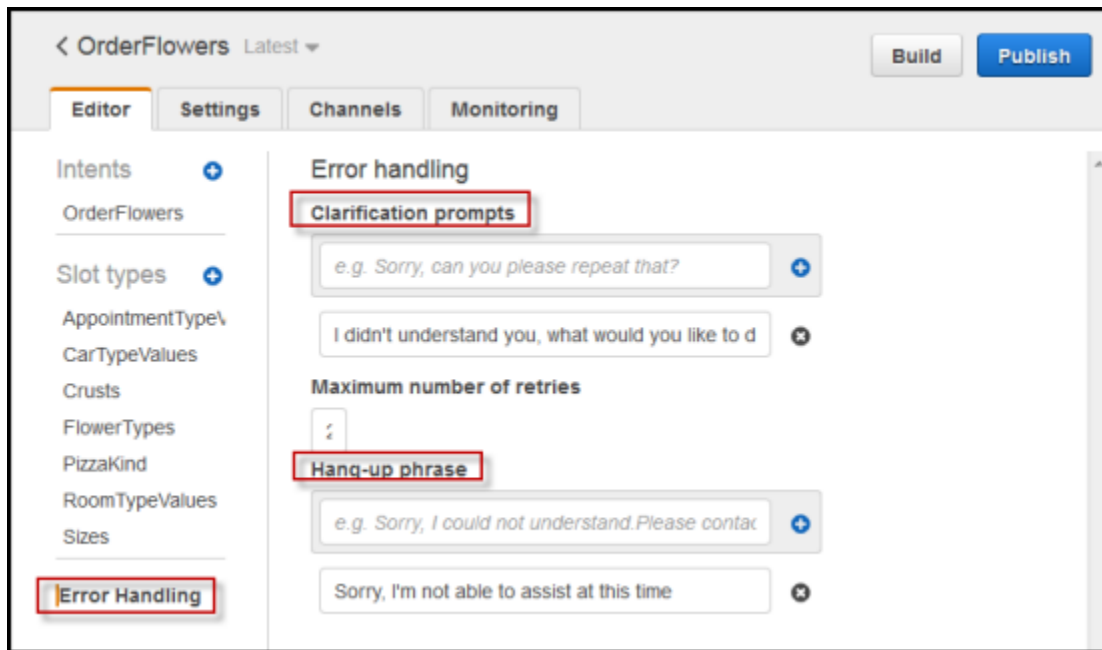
< OrderFlowers Latest

Build Publish

Editor Settings Channels Monitoring

Intents
OrderFlowers

Slot types
AppointmentTypeV
CarTypeValues
Crusts
FlowerTypes
PizzaKind
RoomTypeValues
Sizes

Error Handling

Error handling

Clarification prompts

e.g. Sorry, can you please repeat that?

I didn't understand you, what would you like to d

Maximum number of retries

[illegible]

Hang-up phrase

e.g. Sorry, I could not understand.Please contac

Sorry, I'm not able to assist at this time